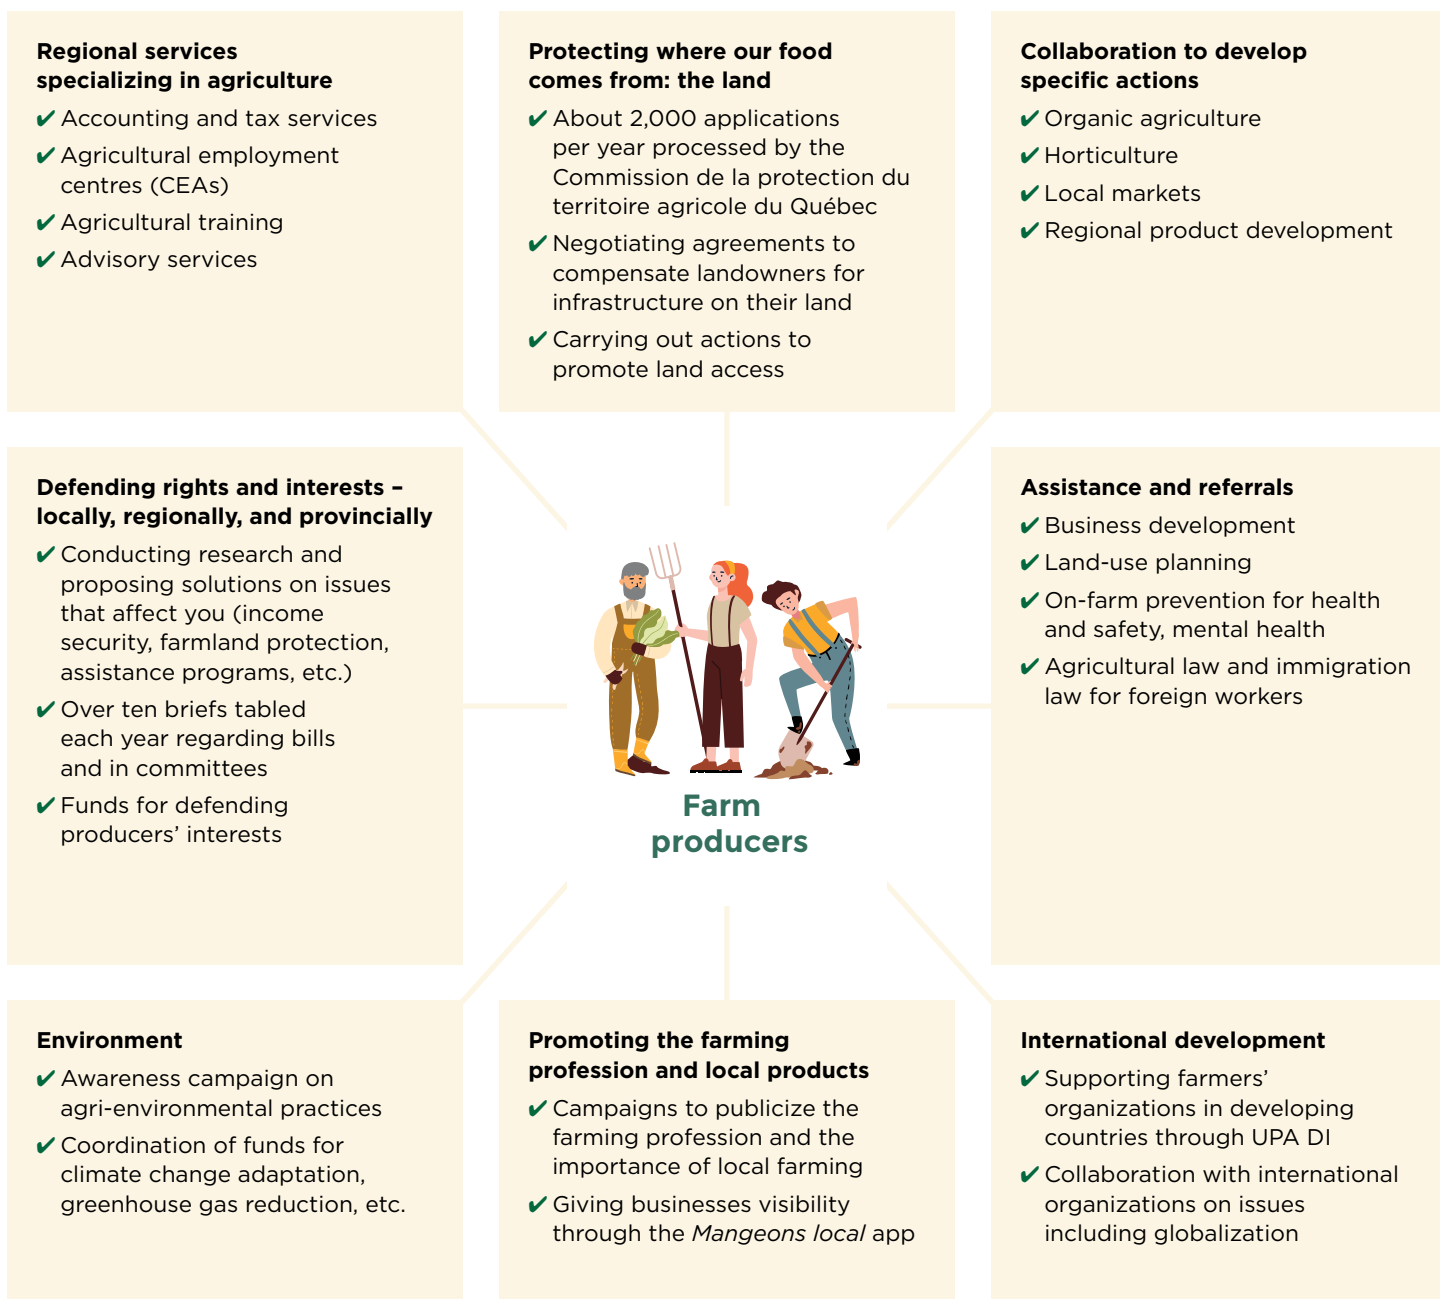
**Regional services specializing in agriculture**
✔ Accounting and tax services
✔ Agricultural employment centres (CEAs)
✔ Agricultural training
✔ Advisory services

**Protecting where our food comes from: the land**
✔ About 2,000 applications per year processed by the Commission de la protection du territoire agricole du Québec
✔ Negotiating agreements to compensate landowners for infrastructure on their land
✔ Carrying out actions to promote land access

**Collaboration to develop specific actions**
✔ Organic agriculture
✔ Horticulture
✔ Local markets
✔ Regional product development

**Defending rights and interests – locally, regionally, and provincially**
✔ Conducting research and proposing solutions on issues that affect you (income security, farmland protection, assistance programs, etc.)
✔ Over ten briefs tabled each year regarding bills and in committees
✔ Funds for defending producers' interests

Farm producers

**Assistance and referrals**
✔ Business development
✔ Land-use planning
✔ On-farm prevention for health and safety, mental health
✔ Agricultural law and immigration law for foreign workers

**Environment**
✔ Awareness campaign on agri-environmental practices
✔ Coordination of funds for climate change adaptation, greenhouse gas reduction, etc.

**Promoting the farming profession and local products**
✔ Campaigns to publicize the farming profession and the importance of local farming
✔ Giving businesses visibility through the *Mangeons local* app

**International development**
✔ Supporting farmers' organizations in developing countries through UPA DI
✔ Collaboration with international organizations on issues including globalization